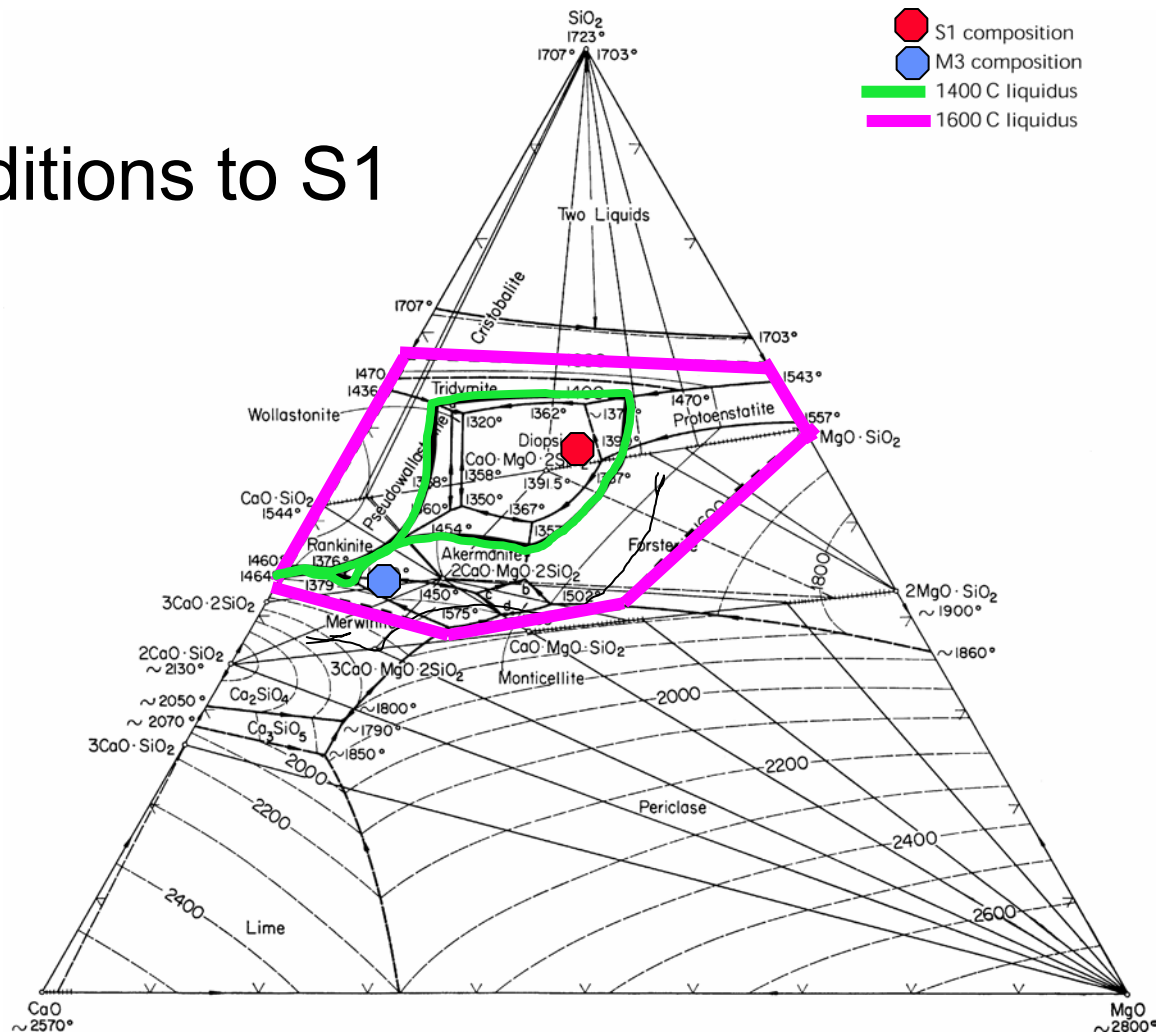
ditions to S1

S1 composition
M3 composition
1400 C liquidus
1600 C liquidus

$SiO_2$
1723°
1707° 1703°

Two Liquids

Cristobalite
1707°
1703°

1470
1436
Tridymite
1543°
1470°
1557°
Protoenstatite
Wollastonite
1320°
1362°
~137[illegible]°
Diops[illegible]
139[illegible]
$MgO \cdot SiO_2$
$CaO \cdot MgO \cdot 2Si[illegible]$
1358°
1391.5°
1387°
Pseudowollast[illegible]
1358°
1350°
1367°
$CaO \cdot SiO_2$
1544°
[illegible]60°
1454°
135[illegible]
Rankinite
Akermanite
Forsterite
1460°
1376°
$2CaO \cdot MgO \cdot 2SiO_2$
1464°
1379°
1800
$2MgO \cdot SiO_2$
~1900°
1450°
b
1502°
$3CaO \cdot 2SiO_2$
c
1575°
d
Merwin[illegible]
$2CaO \cdot SiO_2$
~2130°
$CaO \cdot MgO \cdot SiO_2$
~1860°
$3CaO \cdot MgO \cdot 2SiO_2$
Monticellite
~2050°
$Ca_2SiO_4$
2000
~2070°
~1800°
$Ca_3SiO_5$
~1790°
$3CaO \cdot SiO_2$
~1850°
2000
2200
Periclase
2200
2400
2600
2400
Lime
CaO
~2570°
MgO
~2800°